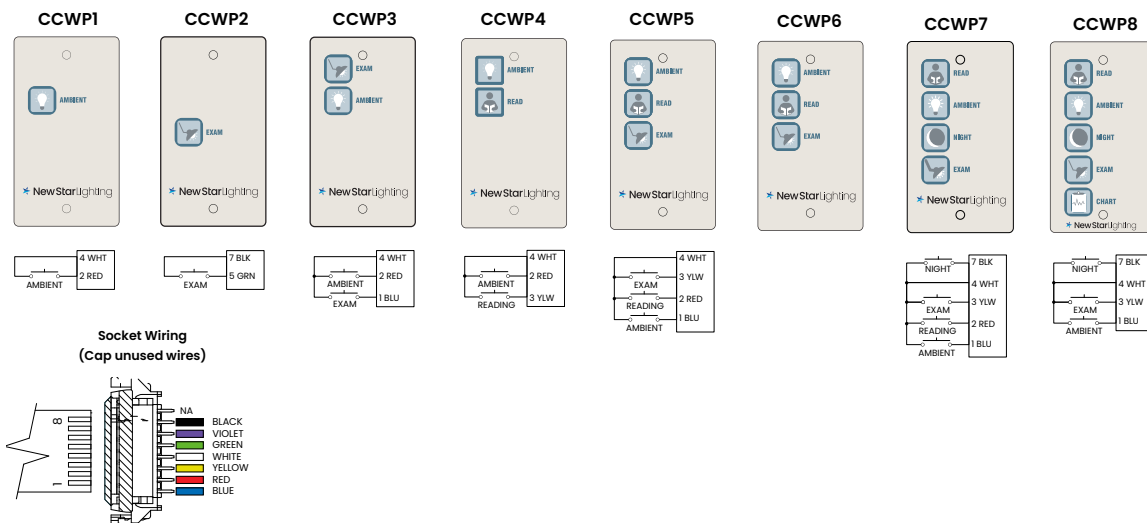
CCWP1

AMBIENT

NewStarLighting

4 WHT
2 RED
AMBIENT

CCWP2

EXAM

NewStarLighting

7 BLK
5 GRN
EXAM

CCWP3

EXAM
AMBIENT

NewStarLighting

4 WHT
2 RED
1 BLU
AMBIENT
EXAM

CCWP4

AMBIENT
READ

NewStarLighting

4 WHT
2 RED
3 YLW
AMBIENT
READING

CCWP5

AMBIENT
READ
EXAM

NewStarLighting

4 WHT
3 YLW
2 RED
1 BLU
EXAM
READING
AMBIENT

CCWP6

AMBIENT
READ
EXAM

NewStarLighting

CCWP7

READ
AMBIENT
NIGHT
EXAM

NewStarLighting

7 BLK
4 WHT
3 YLW
2 RED
1 BLU
NIGHT
EXAM
READING
AMBIENT

CCWP8

READ
AMBIENT
NIGHT
EXAM
CHART

NewStarLighting

7 BLK
4 WHT
3 YLW
1 BLU
NIGHT
EXAM
AMBIENT

Socket Wiring
(Cap unused wires)

8
1
NA
BLACK
VIOLET
GREEN
WHITE
YELLOW
RED
BLUE